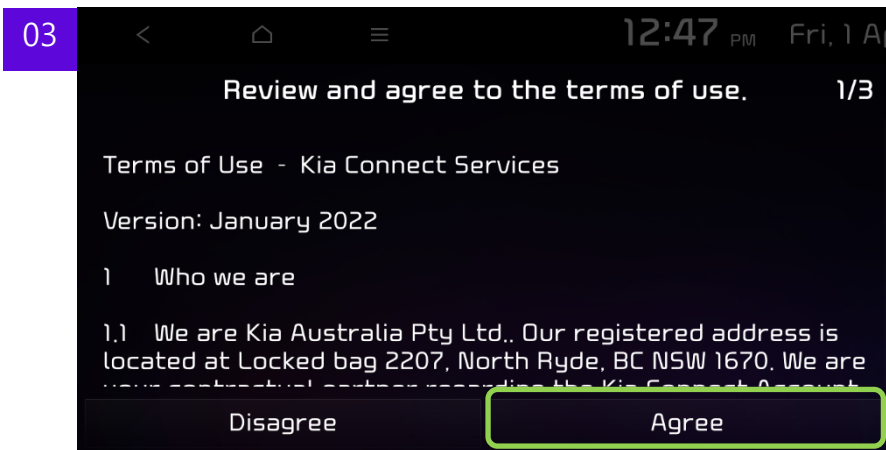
03

12:47 PM Fri, 1 A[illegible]

Review and agree to the terms of use. 1/3

Terms of Use - Kia Connect Services

Version: January 2022

1 Who we are

1.1 We are Kia Australia Pty Ltd.. Our registered address is located at Locked bag 2207, North Ryde, BC NSW 1670. We are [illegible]

Disagree

Agree